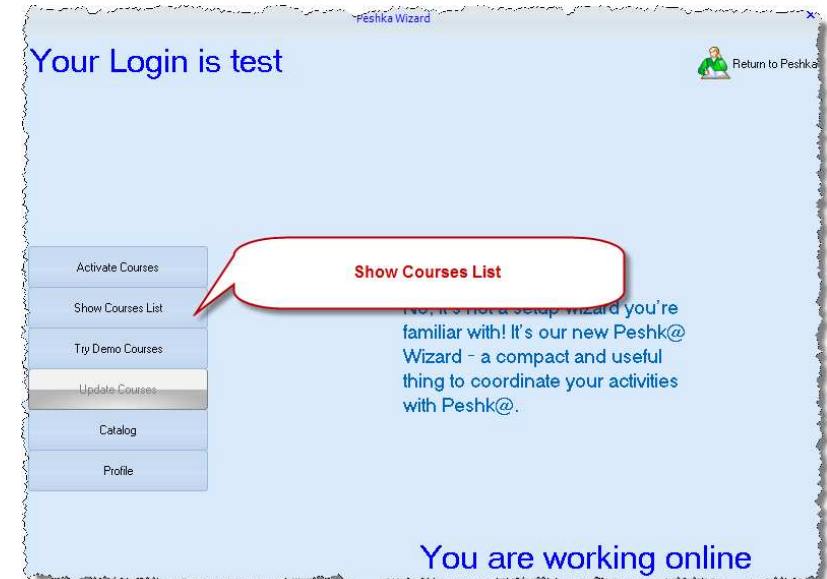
Peshka Wizard

×

Your Login is test

Return to Peshka

Activate Courses

Show Courses List

Try Demo Courses

Update Courses

Catalog

Profile

Show Courses List

No, it's not a setup wizard you're familiar with! It's our new Peshk@ Wizard - a compact and useful thing to coordinate your activities with Peshk@.

You are working online